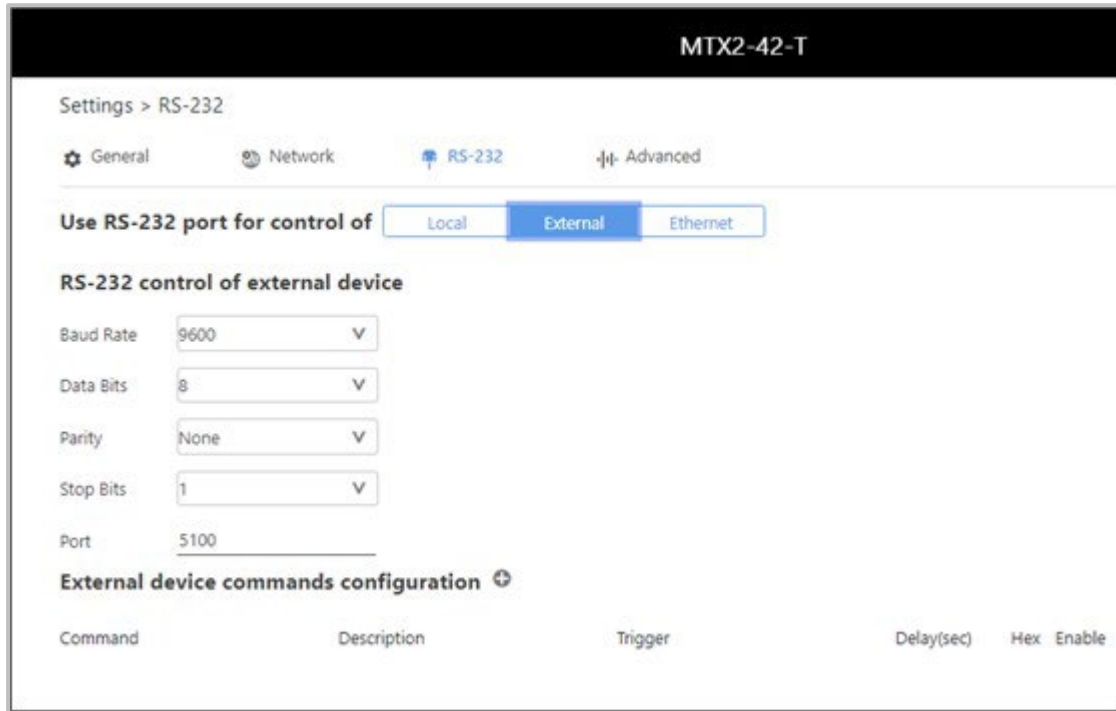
MTX2-42-T

Settings > RS-232

General Network RS-232 Advanced

Use RS-232 port for control of Local External Ethernet

RS-232 control of external device

Baud Rate 9600 V

Data Bits 8 V

Parity None V

Stop Bits 1 V

Port 5100

External device commands configuration

| Command | Description | Trigger | Delay(sec) | Hex | Enable |
|---|---|---|---|---|---|